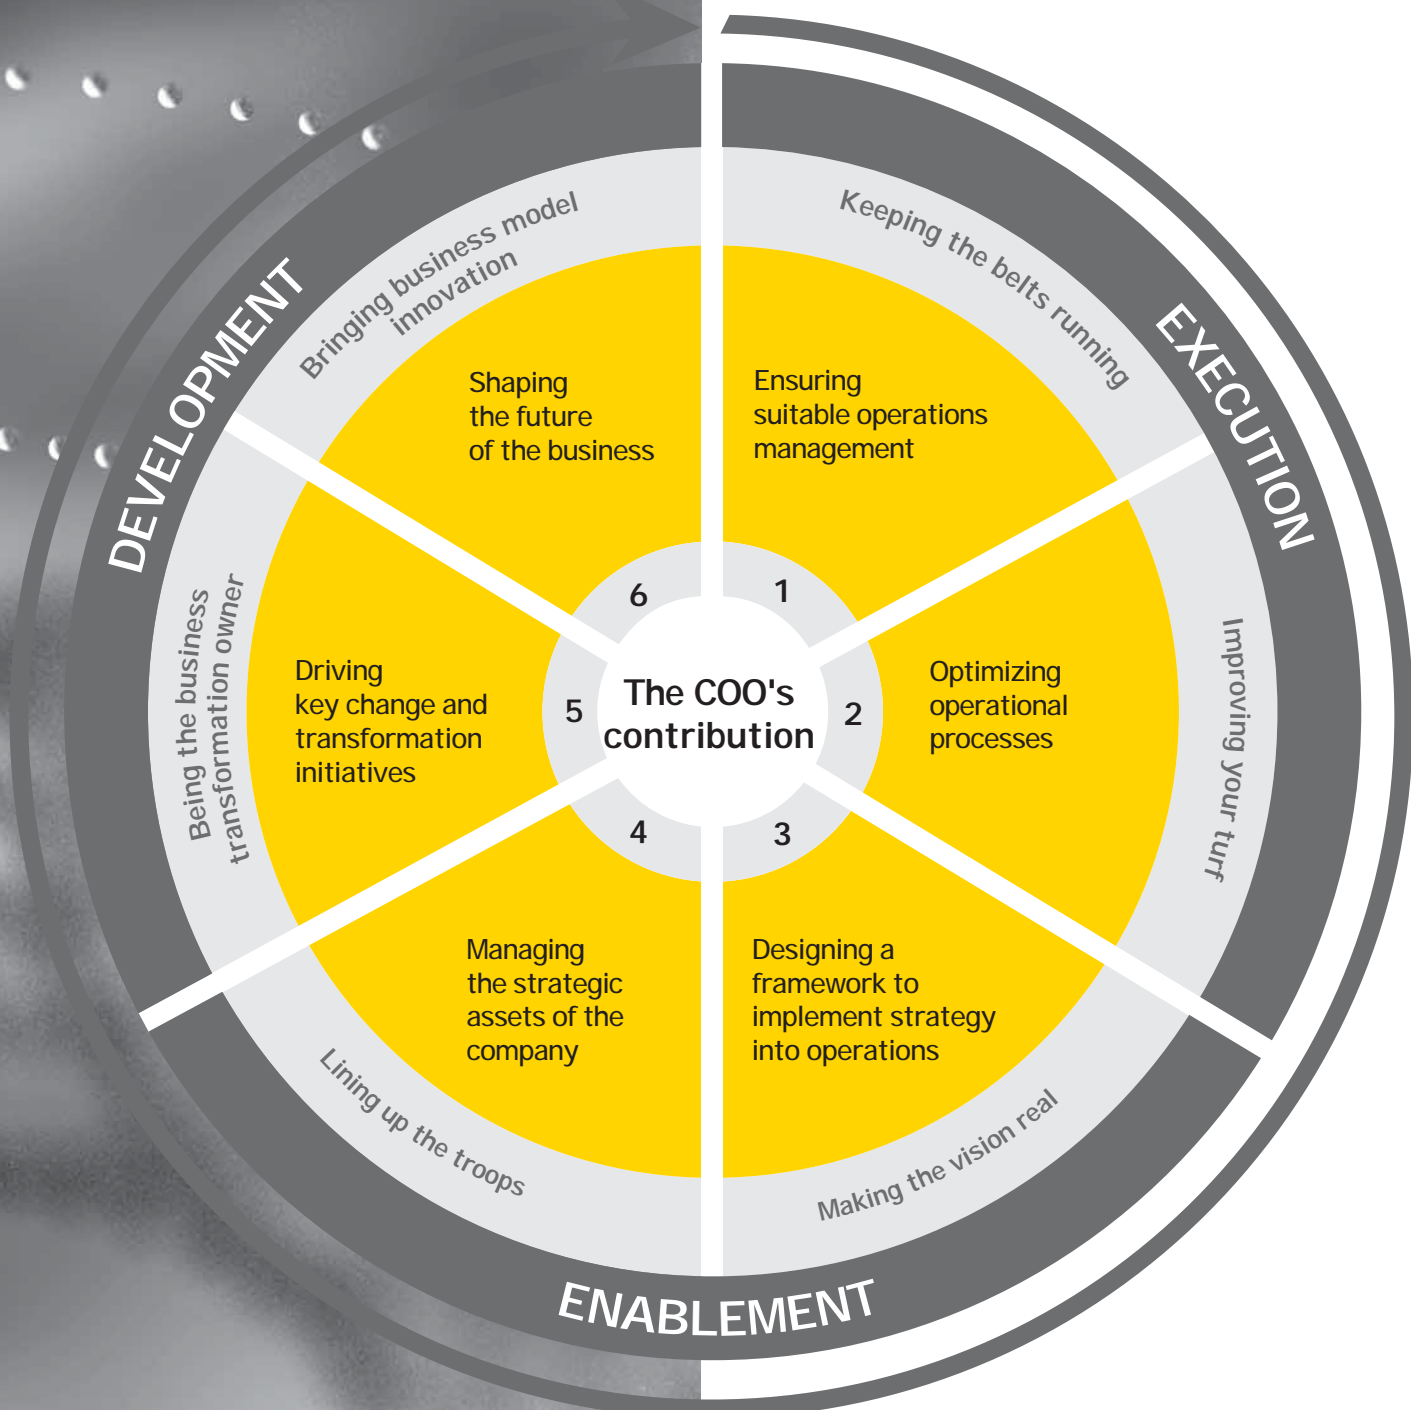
The COO's contribution

EXECUTION

Keeping the belts running

1

Ensuring suitable operations management

Improving your turf

2

Optimizing operational processes

ENABLEMENT

Making the vision real

3

Designing a framework to implement strategy into operations

Lining up the troops

4

Managing the strategic assets of the company

DEVELOPMENT

Being the business transformation owner

5

Driving key change and transformation initiatives

Bringing business model innovation

6

Shaping the future of the business